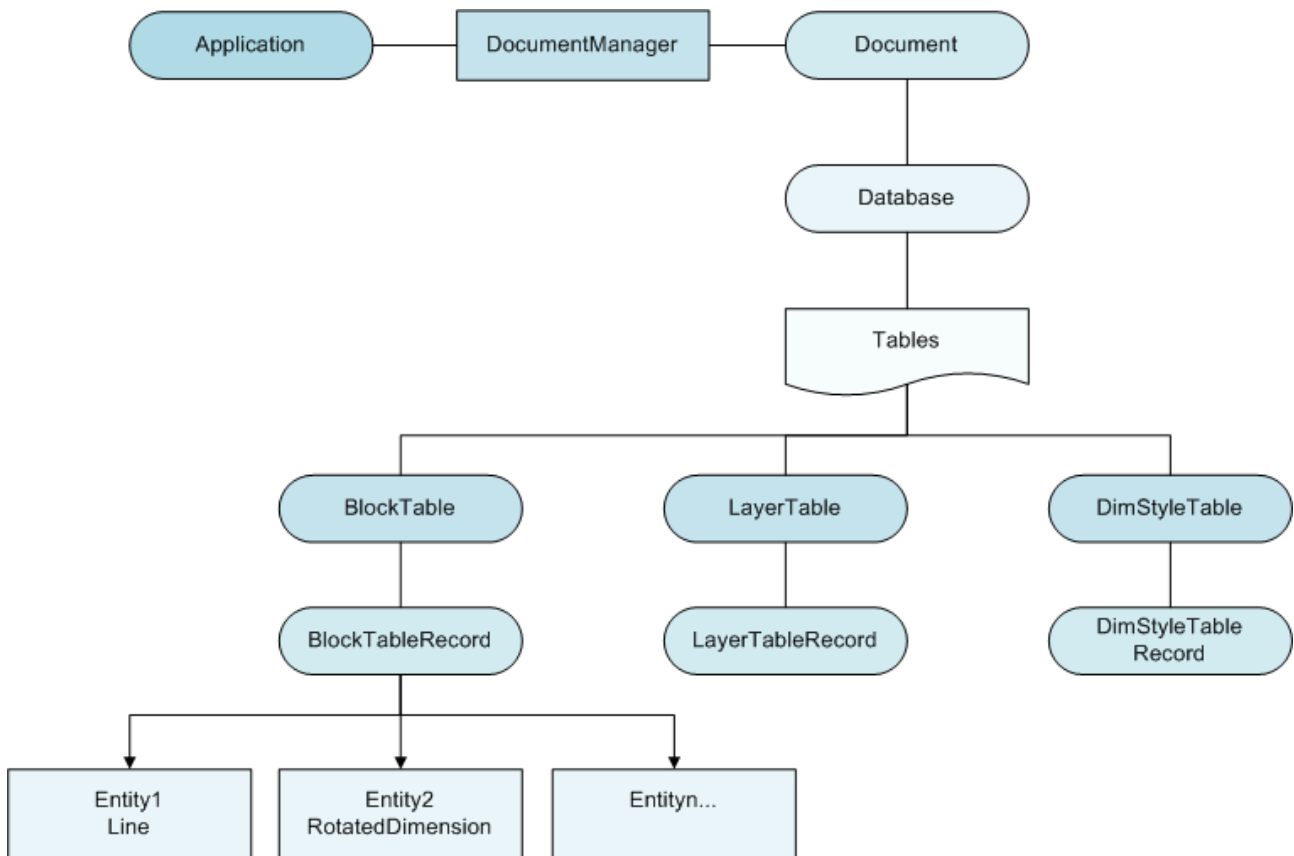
Application

DocumentManager

Document

Database

Tables

BlockTable

LayerTable

DimStyleTable

BlockTableRecord

LayerTableRecord

DimStyleTable Record

Entity1 Line

Entity2 RotatedDimension

Entityn...